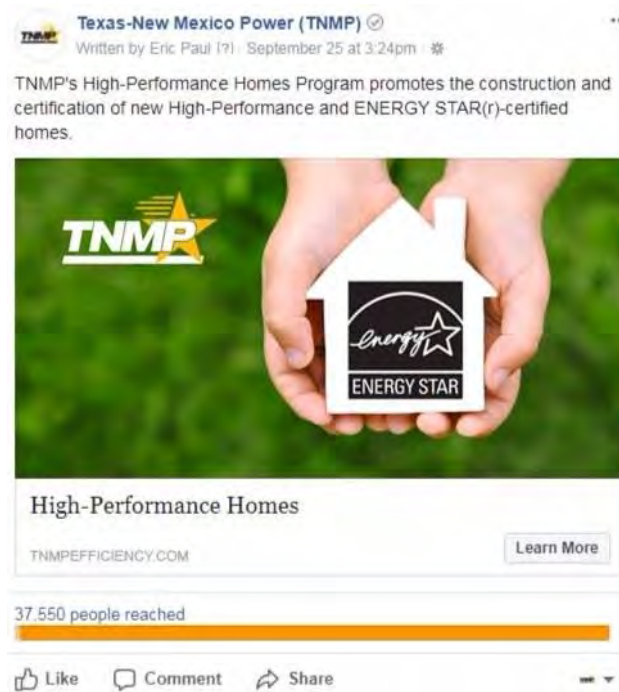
TNMP

Texas-New Mexico Power (TNMP)

Written by Eric Paul [?] · September 25 at 3:24pm ·

TNMP's High-Performance Homes Program promotes the construction and certification of new High-Performance and ENERGY STAR(r)-certified homes.

TNMP

energy

ENERGY STAR

High-Performance Homes

TNMPEFFICIENCY.COM

Learn More

37,550 people reached

Like Comment Share